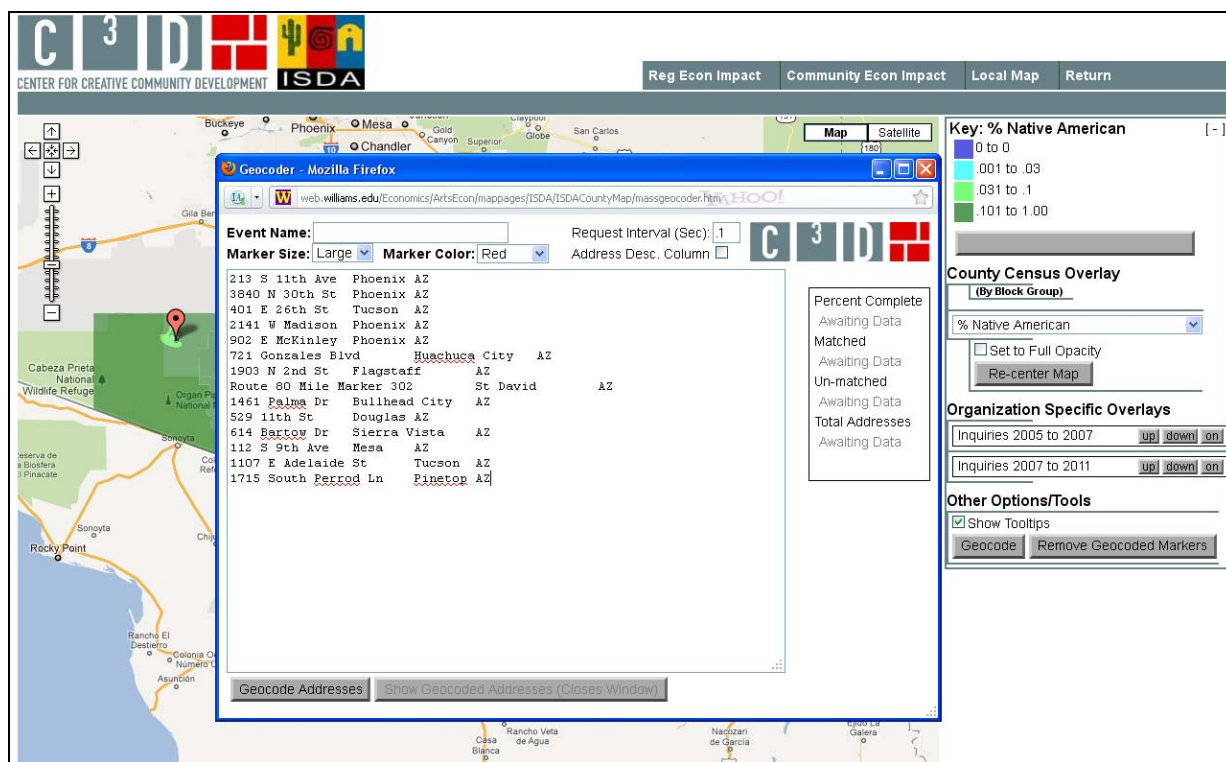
C 3 D
CENTER FOR CREATIVE COMMUNITY DEVELOPMENT ISDA

Reg Econ Impact | Community Econ Impact | Local Map | Return

Buckeye Phoenix Mesa Gold Canyon Superior Globe San Carlos Chandler Gila Bend Cabeza Prieta National Wildlife Refuge Organ Pipe National Sonoyta Reserva de la Biosfera El Pinacate Rocky Point Rancho El Destierro Colonia Número Asunción Rancho Veta de Agua Casa Blanca Nacozari de García Ejido La Galera

Map Satellite

Geocoder - Mozilla Firefox
web.williams.edu/Economics/ArtsEcon/mappages/ISDA/ISDACountyMap/massgeocoder.htm YAHOO!

Event Name:
Marker Size: Large Marker Color: Red
Request Interval (Sec): .1
Address Desc. Column

213 S 11th Ave Phoenix AZ
3840 N 30th St Phoenix AZ
401 E 26th St Tucson AZ
2141 W Madison Phoenix AZ
902 E McKinley Phoenix AZ
721 Gonzales Blvd Huachuca City AZ
1903 N 2nd St Flagstaff AZ
Route 80 Mile Marker 302 St David AZ
1461 Palma Dr Bullhead City AZ
529 11th St Douglas AZ
614 Bartow Dr Sierra Vista AZ
112 S 9th Ave Mesa AZ
1107 E Adelaide St Tucson AZ
1715 South Perrod Ln Pinetop AZ

Percent Complete
Awaiting Data
Matched
Awaiting Data
Un-matched
Awaiting Data
Total Addresses
Awaiting Data

Geocode Addresses | Show Geocoded Addresses (Closes Window)

Key: % Native American [ - ]
0 to 0
.001 to .03
.031 to .1
.101 to 1.00

County Census Overlay
(By Block Group)
% Native American
Set to Full Opacity
Re-center Map

Organization Specific Overlays
Inquiries 2005 to 2007 up down on
Inquiries 2007 to 2011 up down on

Other Options/Tools
Show Tooltips
Geocode | Remove Geocoded Markers